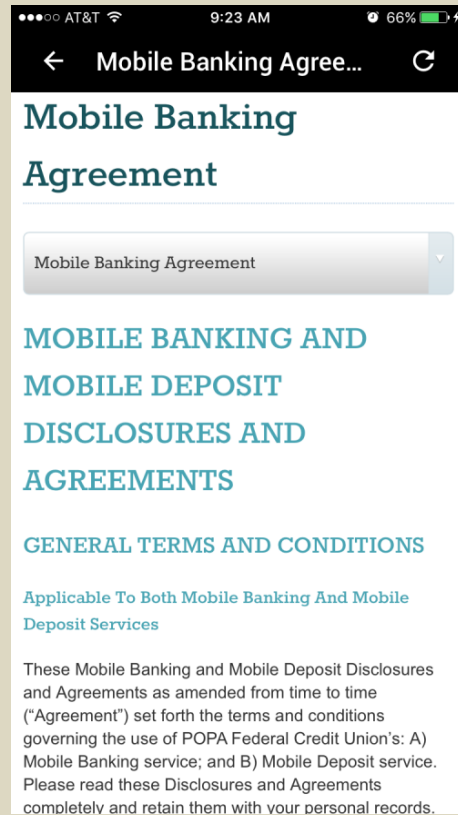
●●●○○ AT&T 9:23 AM 66%

← Mobile Banking Agree...

Mobile Banking Agreement

Mobile Banking Agreement

MOBILE BANKING AND MOBILE DEPOSIT DISCLOSURES AND AGREEMENTS

GENERAL TERMS AND CONDITIONS

Applicable To Both Mobile Banking And Mobile Deposit Services

These Mobile Banking and Mobile Deposit Disclosures and Agreements as amended from time to time (“Agreement”) set forth the terms and conditions governing the use of POPA Federal Credit Union’s: A) Mobile Banking service; and B) Mobile Deposit service. Please read these Disclosures and Agreements completely and retain them with your personal records.